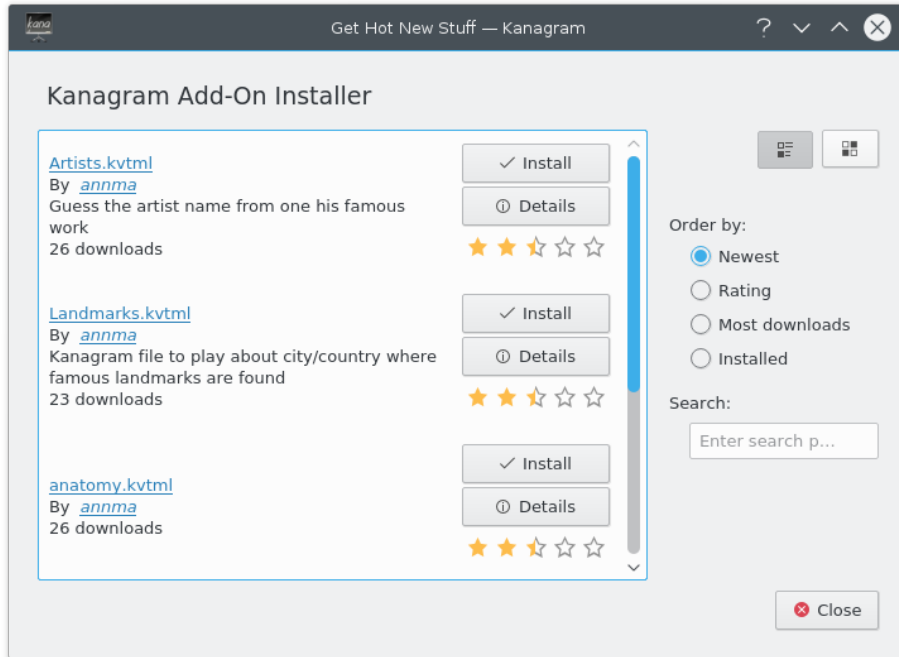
kana

Get Hot New Stuff — Kanagram

Kanagram Add-On Installer

Artists.kvtml
By annma
Guess the artist name from one his famous work
26 downloads

Install

Details

Landmarks.kvtml
By annma
Kanagram file to play about city/country where famous landmarks are found
23 downloads

Install

Details

anatomy.kvtml
By annma
26 downloads

Install

Details

Order by:

Newest

Rating

Most downloads

Installed

Search:

Enter search p...

Close